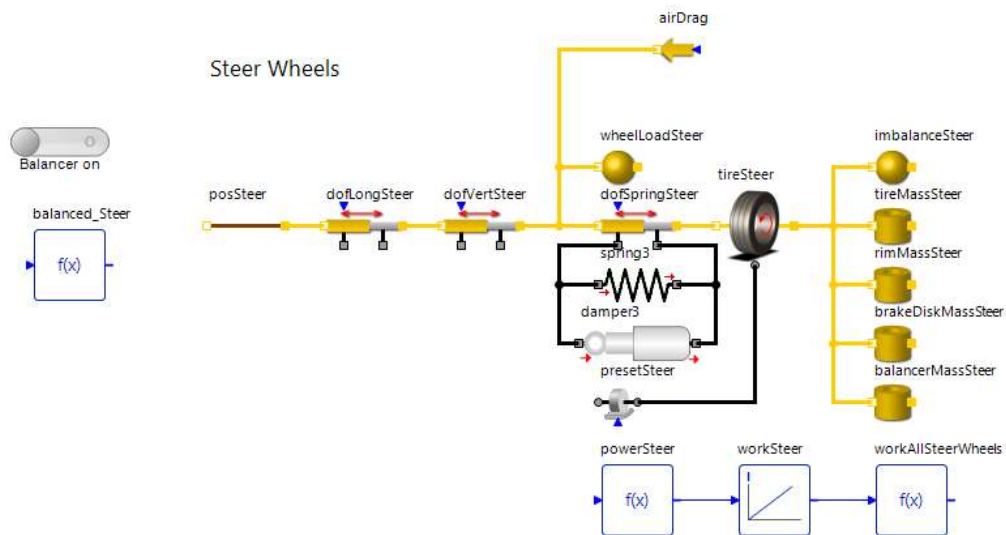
airDrag

Steer Wheels

Balancer on

wheelLoadSteer

imbalanceSteer

posSteer

dofLongSteer

dofVertSteer

dofSpringSteer

tireSteer

tireMassSteer

balanced_Steer

f(x)

spring3

rimMassSteer

damper3

brakeDiskMassSteer

presetSteer

balancerMassSteer

powerSteer

workSteer

workAllSteerWheels

f(x)

f(x)